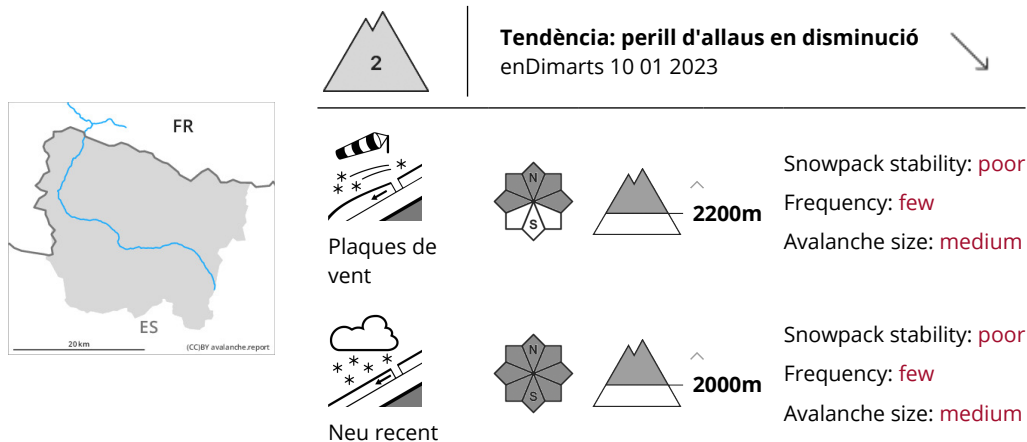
FR

ES

20 km

(CC)BY avalanche.report

2

Tendència: perill d'allaus en disminució
enDimarts 10 01 2023

Plaques de vent

N

S

2200m

Snowpack stability: poor
Frequency: few
Avalanche size: medium

Neu recent

N

S

2000m

Snowpack stability: poor
Frequency: few
Avalanche size: medium